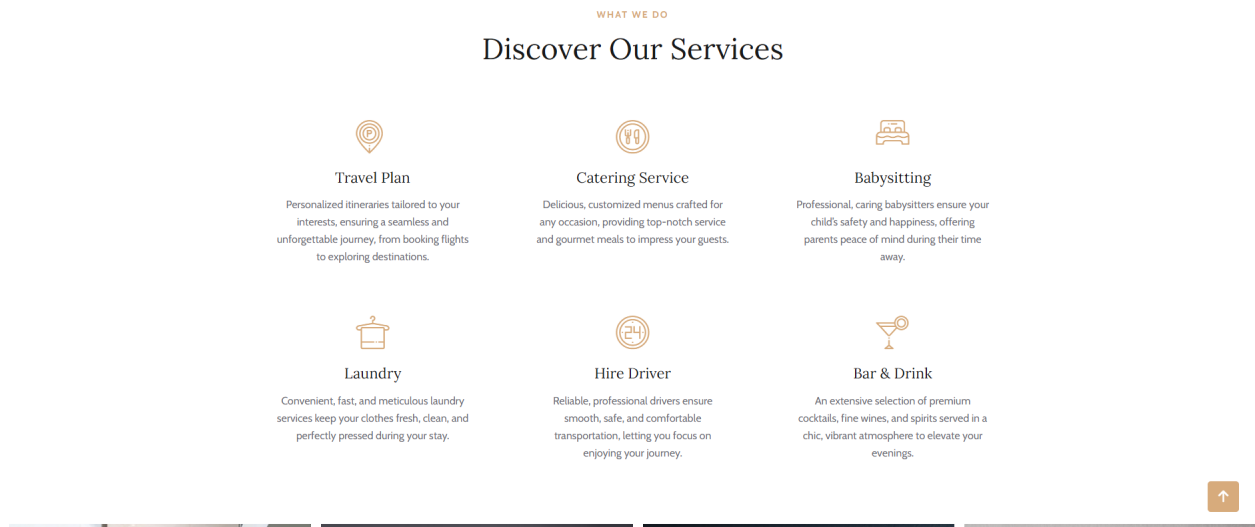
WHAT WE DO

Discover Our Services

Travel Plan

Personalized itineraries tailored to your interests, ensuring a seamless and unforgettable journey, from booking flights to exploring destinations.

Catering Service

Delicious, customized menus crafted for any occasion, providing top-notch service and gourmet meals to impress your guests.

Babysitting

Professional, caring babysitters ensure your child's safety and happiness, offering parents peace of mind during their time away.

Laundry

Convenient, fast, and meticulous laundry services keep your clothes fresh, clean, and perfectly pressed during your stay.

Hire Driver

Reliable, professional drivers ensure smooth, safe, and comfortable transportation, letting you focus on enjoying your journey.

Bar & Drink

An extensive selection of premium cocktails, fine wines, and spirits served in a chic, vibrant atmosphere to elevate your evenings.